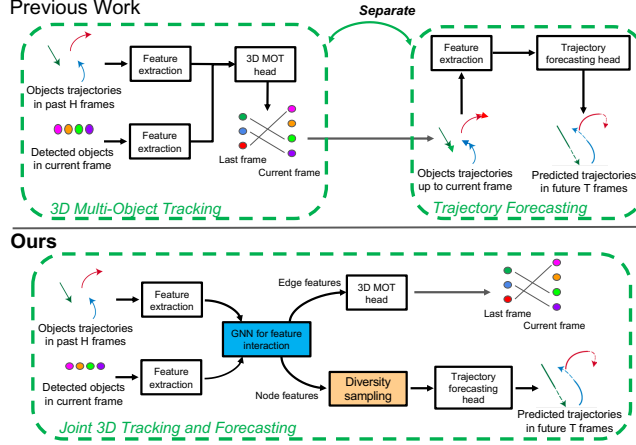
Previous Work

Separate

Objects trajectories in past H frames

Feature extraction

3D MOT head

Detected objects in current frame

Feature extraction

Last frame

Current frame

3D Multi-Object Tracking

Feature extraction

Trajectory forecasting head

Objects trajectories up to current frame

Predicted trajectories in future T frames

Trajectory Forecasting

Ours

Objects trajectories in past H frames

Feature extraction

Edge features

3D MOT head

Last frame

Current frame

GNN for feature interaction

Detected objects in current frame

Feature extraction

Node features

Diversity sampling

Trajectory forecasting head

Predicted trajectories in future T frames

Joint 3D Tracking and Forecasting